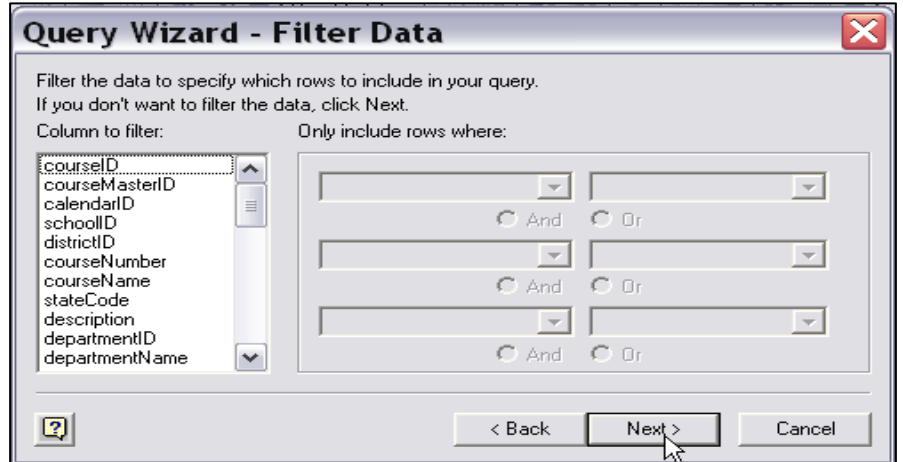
Query Wizard - Filter Data

Filter the data to specify which rows to include in your query.
If you don't want to filter the data, click Next.

Column to filter:

courseID
courseMasterID
calendarID
schoolID
districtID
courseNumber
courseName
stateCode
description
departmentID
departmentName

Only include rows where:

And Or
And Or
And Or

< Back
Next >
Cancel